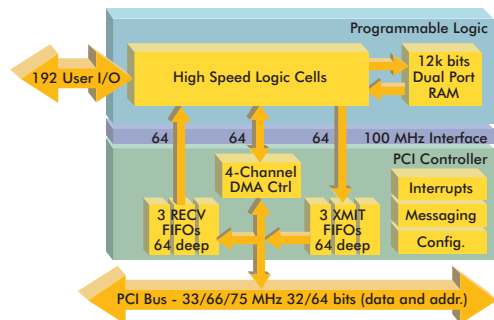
Programmable Logic

192 User I/O

High Speed Logic Cells

12k bits Dual Port RAM

64 64 64 100 MHz Interface

PCI Controller

4-Channel DMA Ctrl

Interrupts

Messaging

Config.

3 RECV FIFOs 64 deep

3 XMIT FIFOs 64 deep

PCI Bus - 33/66/75 MHz 32/64 bits (data and addr.)